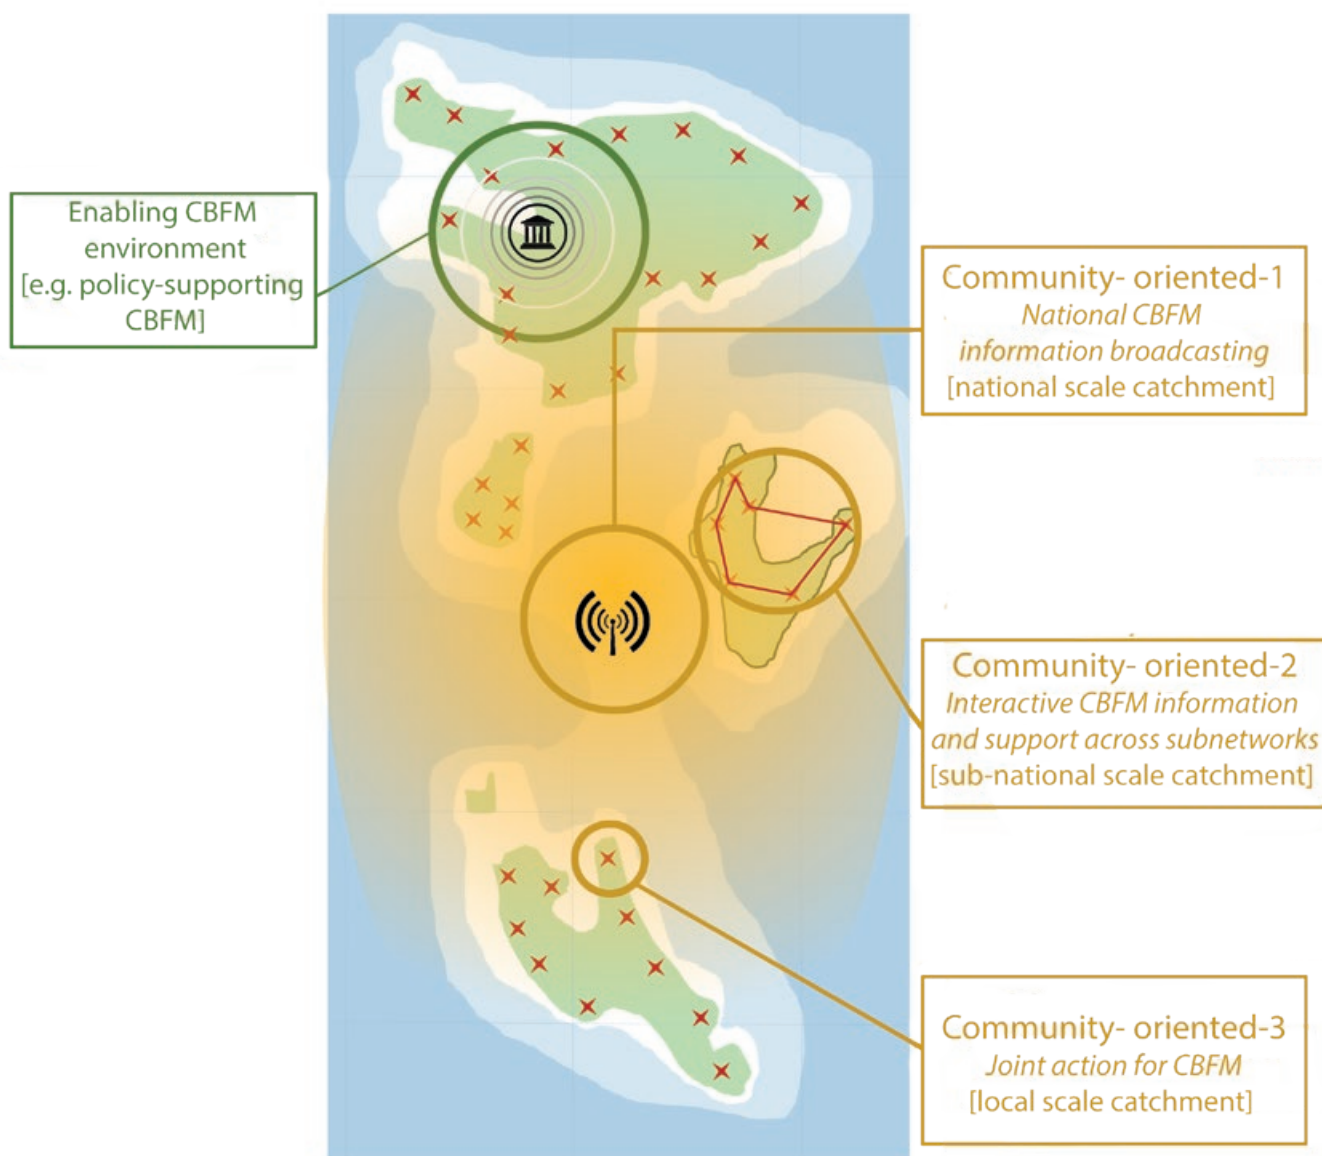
Enabling CBFM environment [e.g. policy-supporting CBFM]

Community- oriented-1
National CBFM information broadcasting
[national scale catchment]

Community- oriented-2
Interactive CBFM information and support across subnetworks
[sub-national scale catchment]

Community- oriented-3
Joint action for CBFM
[local scale catchment]